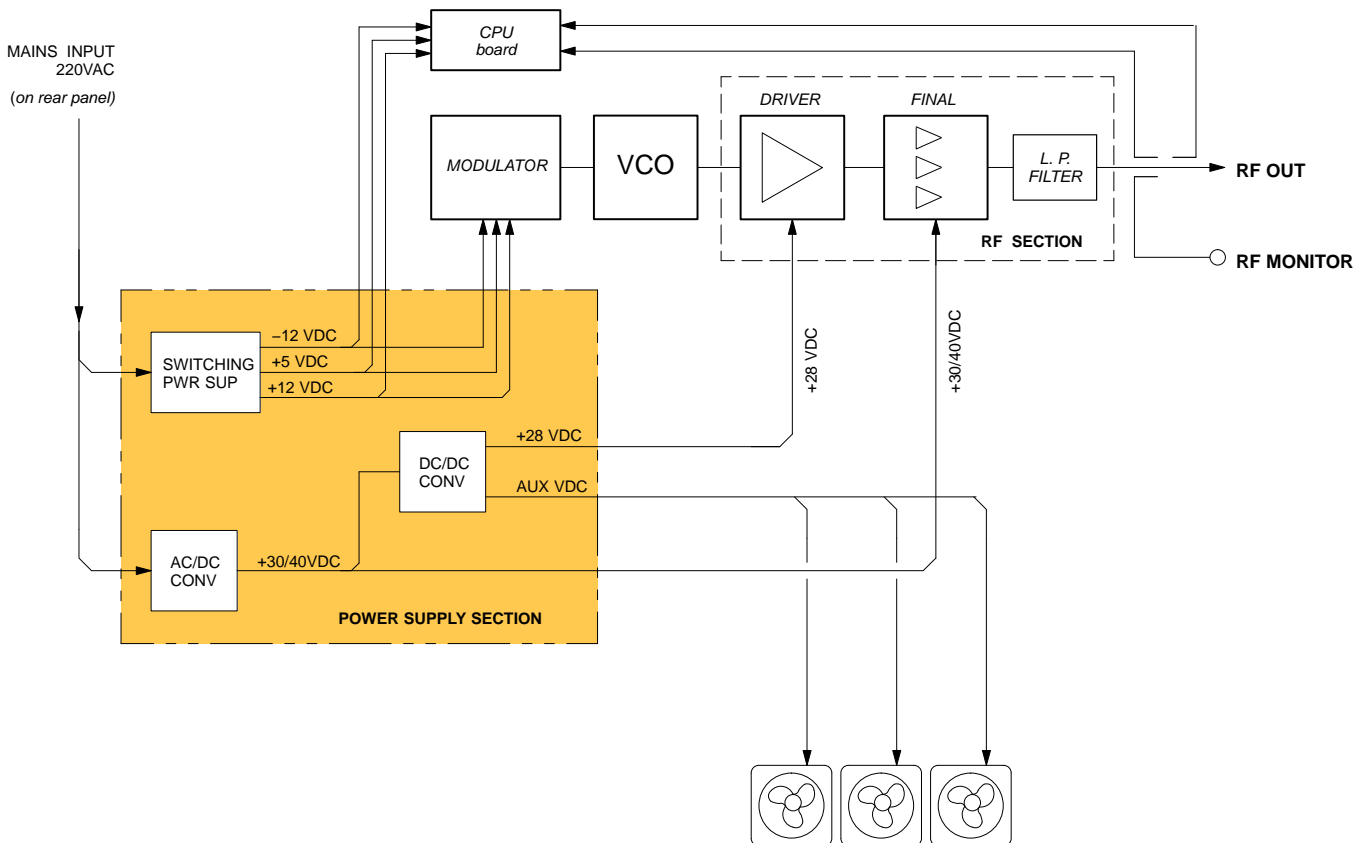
MAINS INPUT
220VAC
(on rear panel)

CPU board

MODULATOR

VCO

DRIVER

FINAL

L. P. FILTER

RF OUT

RF SECTION

RF MONITOR

SWITCHING PWR SUP

–12 VDC
+5 VDC
+12 VDC

+28 VDC

+30/40VDC

DC/DC CONV

+28 VDC

AUX VDC

AC/DC CONV

+30/40VDC

POWER SUPPLY SECTION